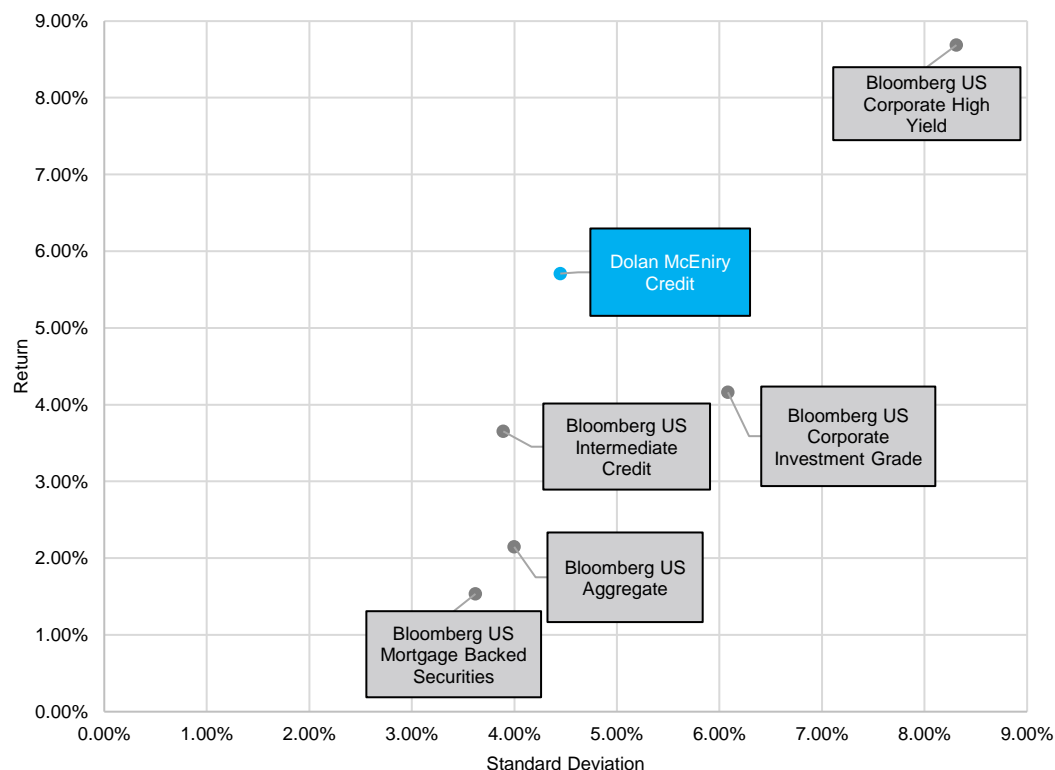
9.00%
8.00%
7.00%
6.00%
5.00%
4.00%
3.00%
2.00%
1.00%
0.00%

Return

Bloomberg US Corporate High Yield

Dolan McEniry Credit

Bloomberg US Intermediate Credit

Bloomberg US Corporate Investment Grade

Bloomberg US Aggregate

Bloomberg US Mortgage Backed Securities

0.00% 1.00% 2.00% 3.00% 4.00% 5.00% 6.00% 7.00% 8.00% 9.00%

Standard Deviation